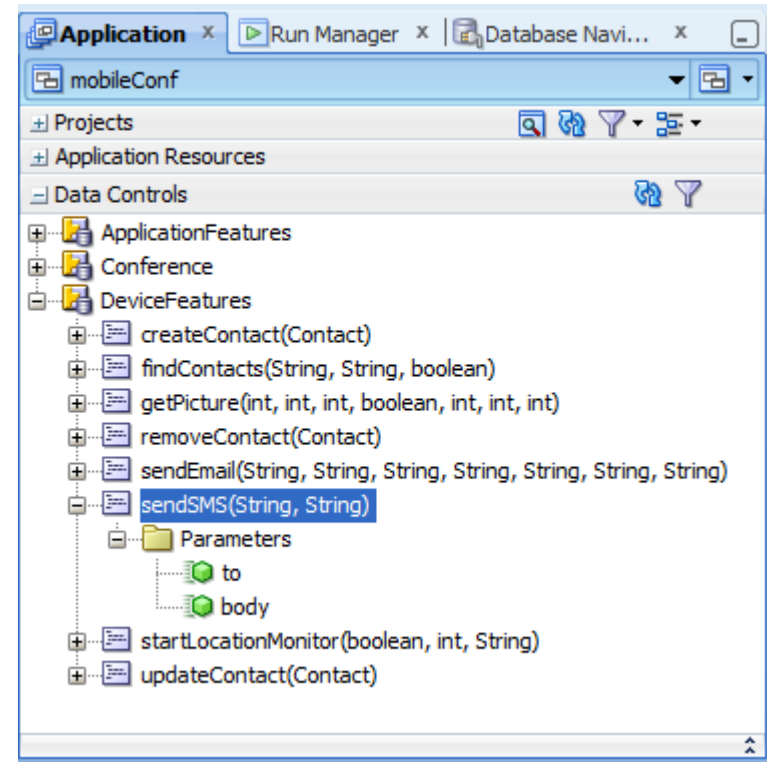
Application × Run Manager × Database Navi... ×

mobileConf

Projects

Application Resources

Data Controls

ApplicationFeatures
Conference
DeviceFeatures
createContact(Contact)
findContacts(String, String, boolean)
getPicture(int, int, int, boolean, int, int, int)
removeContact(Contact)
sendEmail(String, String, String, String, String, String, String)
sendSMS(String, String)
Parameters
to
body
startLocationMonitor(boolean, int, String)
updateContact(Contact)